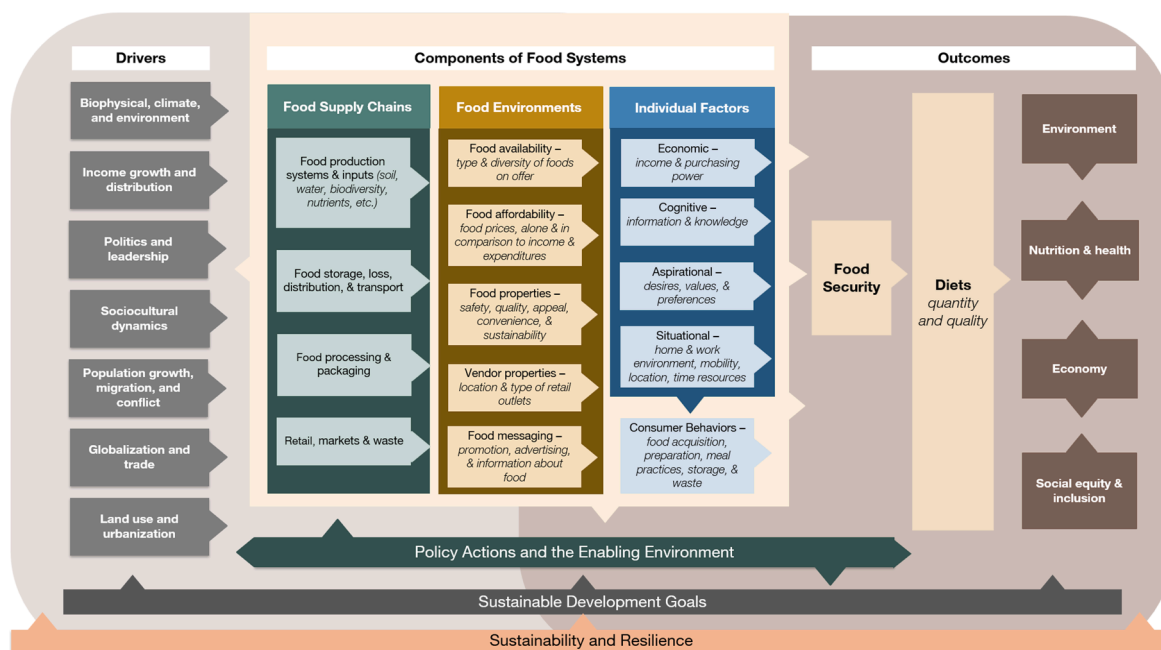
Drivers

Biophysical, climate, and environment

Income growth and distribution

Politics and leadership

Sociocultural dynamics

Population growth, migration, and conflict

Globalization and trade

Land use and urbanization

Components of Food Systems

Food Supply Chains

Food production systems & inputs (soil, water, biodiversity, nutrients, etc.)

Food storage, loss, distribution, & transport

Food processing & packaging

Retail, markets & waste

Food Environments

Food availability – type & diversity of foods on offer

Food affordability – food prices, alone & in comparison to income & expenditures

Food properties – safety, quality, appeal, convenience, & sustainability

Vendor properties – location & type of retail outlets

Food messaging – promotion, advertising, & information about food

Individual Factors

Economic – income & purchasing power

Cognitive – information & knowledge

Aspirational – desires, values, & preferences

Situational – home & work environment, mobility, location, time resources

Consumer Behaviors – food acquisition, preparation, meal practices, storage, & waste

Outcomes

Food Security

Diets quantity and quality

Environment

Nutrition & health

Economy

Social equity & inclusion

Policy Actions and the Enabling Environment

Sustainable Development Goals

Sustainability and Resilience